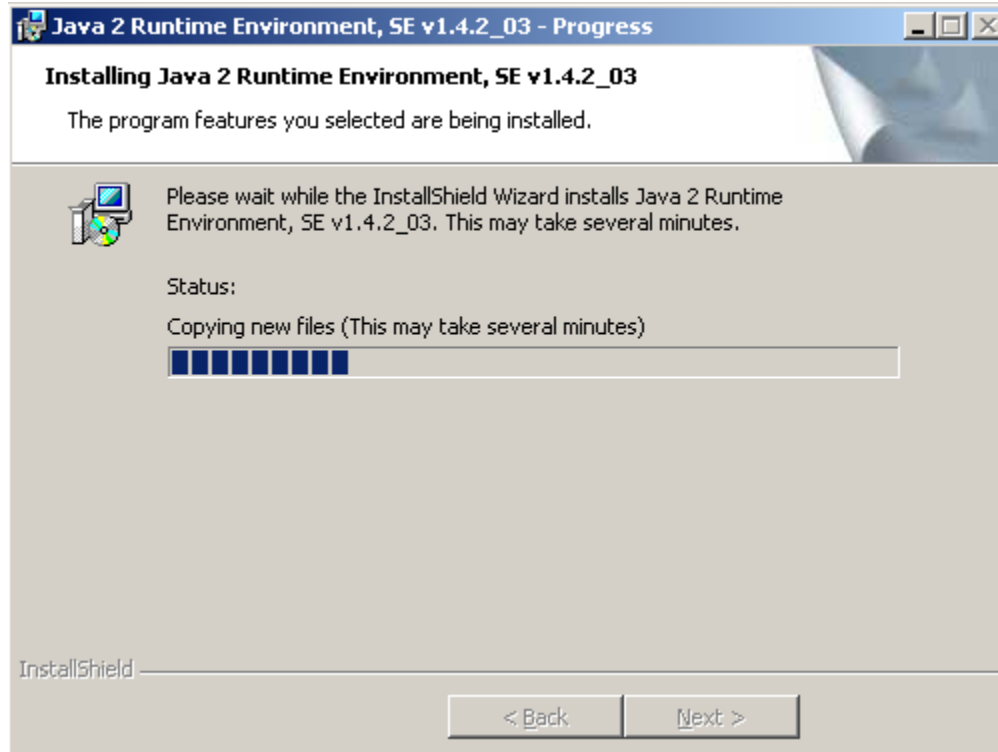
Java 2 Runtime Environment, SE v1.4.2_03 - Progress

Installing Java 2 Runtime Environment, SE v1.4.2_03

The program features you selected are being installed.

Please wait while the InstallShield Wizard installs Java 2 Runtime Environment, SE v1.4.2_03. This may take several minutes.

Status:

Copying new files (This may take several minutes)

InstallShield

< Back

Next >